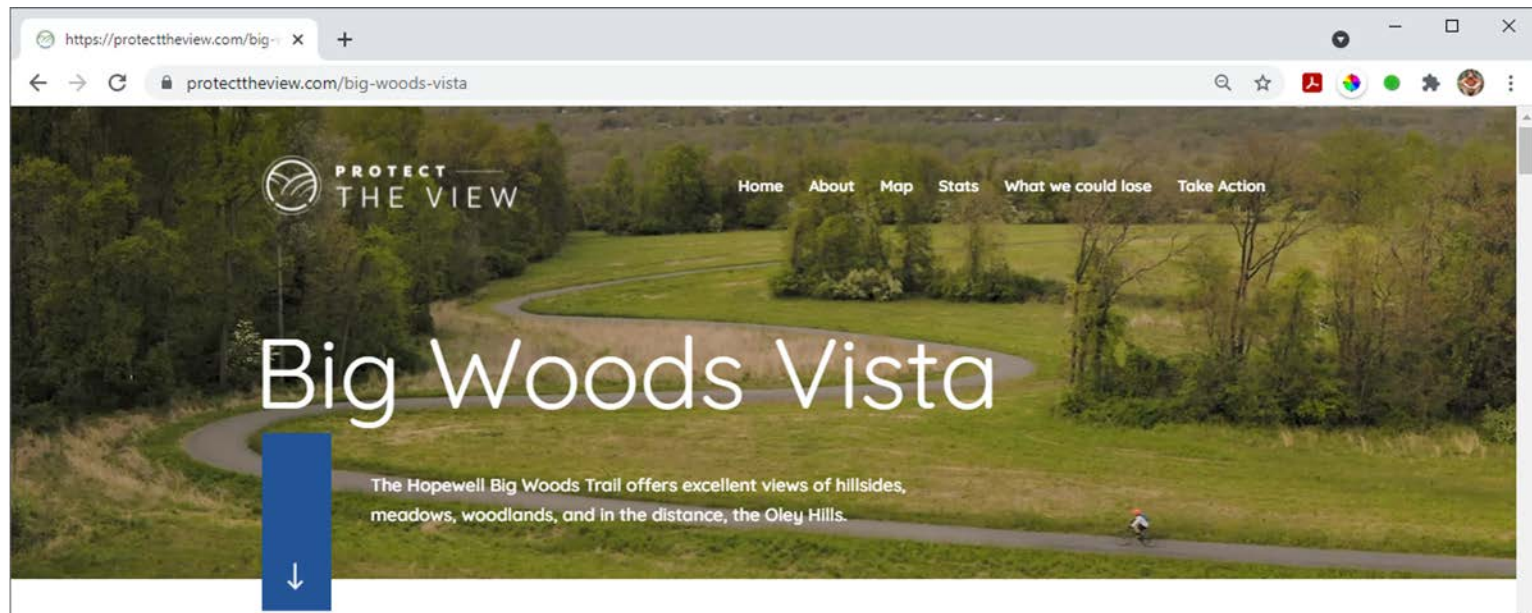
https://protecttheview.com/big-

protecttheview.com/big-woods-vista

PROTECT THE VIEW

Home About Map Stats What we could lose Take Action

Big Woods Vista

The Hopewell Big Woods Trail offers excellent views of hillsides, meadows, woodlands, and in the distance, the Oley Hills.

↓